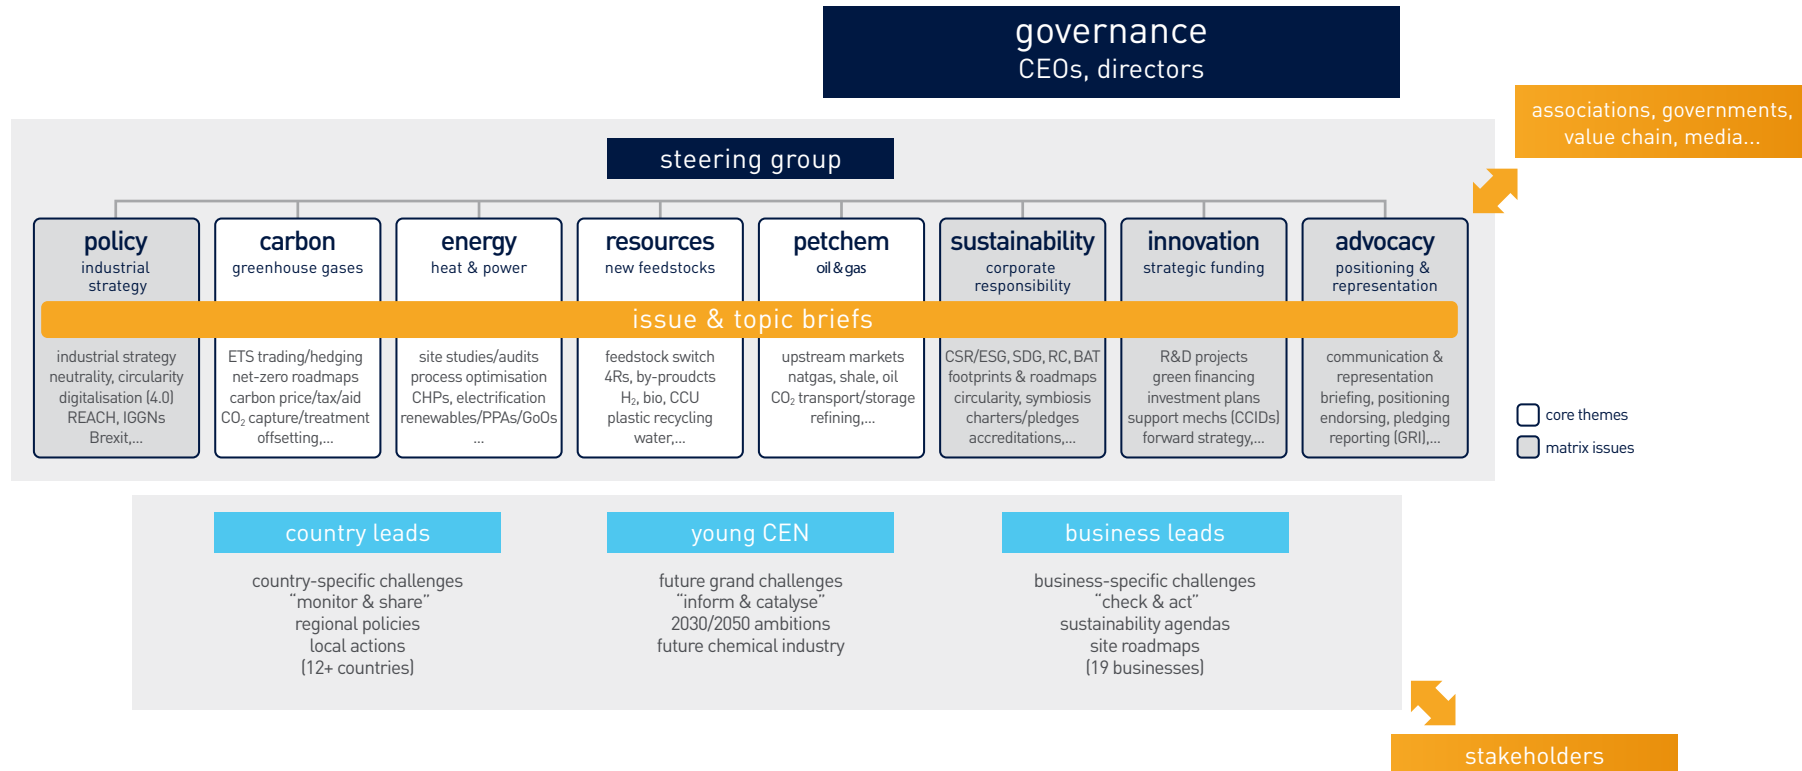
governance
CEOs, directors

associations, governments, value chain, media...

steering group

policy
industrial strategy

carbon
greenhouse gases

energy
heat & power

resources
new feedstocks

petchem
oil & gas

sustainability
corporate responsibility

innovation
strategic funding

advocacy
positioning & representation

issue & topic briefs

industrial strategy
neutrality, circularity
digitalisation (4.0)
REACH, IGGNs
Brexit,...

ETS trading/hedging
net-zero roadmaps
carbon price/tax/aid
$CO_2$ capture/treatment
offsetting,...

site studies/audits
process optimisation
CHPs, electrification
renewables/PPAs/GoOs
...

feedstock switch
4Rs, by-proudcts
$H_2$, bio, CCU
plastic recycling
water,...

upstream markets
natgas, shale, oil
$CO_2$ transport/storage
refining,...

CSR/ESG, SDG, RC, BAT
footprints & roadmaps
circularity, symbiosis
charters/pledges
accreditations,...

R&D projects
green financing
investment plans
support mechs (CCIDs)
forward strategy,...

communication & representation
briefing, positioning
endorsing, pledging
reporting (GRI),...

core themes
matrix issues

country leads
country-specific challenges
"monitor & share"
regional policies
local actions
(12+ countries)

young CEN
future grand challenges
"inform & catalyse"
2030/2050 ambitions
future chemical industry

business leads
business-specific challenges
"check & act"
sustainability agendas
site roadmaps
(19 businesses)

stakeholders